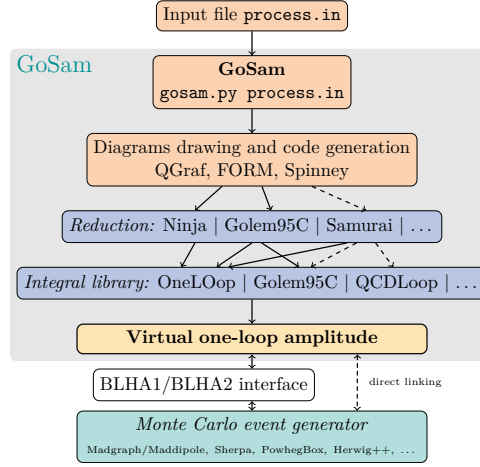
Input file process.in

GoSam

GoSam
gosam.py process.in

Diagrams drawing and code generation
QGraf, FORM, Spinney

*Reduction:* Ninja | Golem95C | Samurai | ...

*Integral library:* OneLOop | Golem95C | QCDLoop | ...

**Virtual one-loop amplitude**

BLHA1/BLHA2 interface

direct linking

*Monte Carlo event generator*
Madgraph/Maddipole, Sherpa, PowhegBox, Herwig++, ...